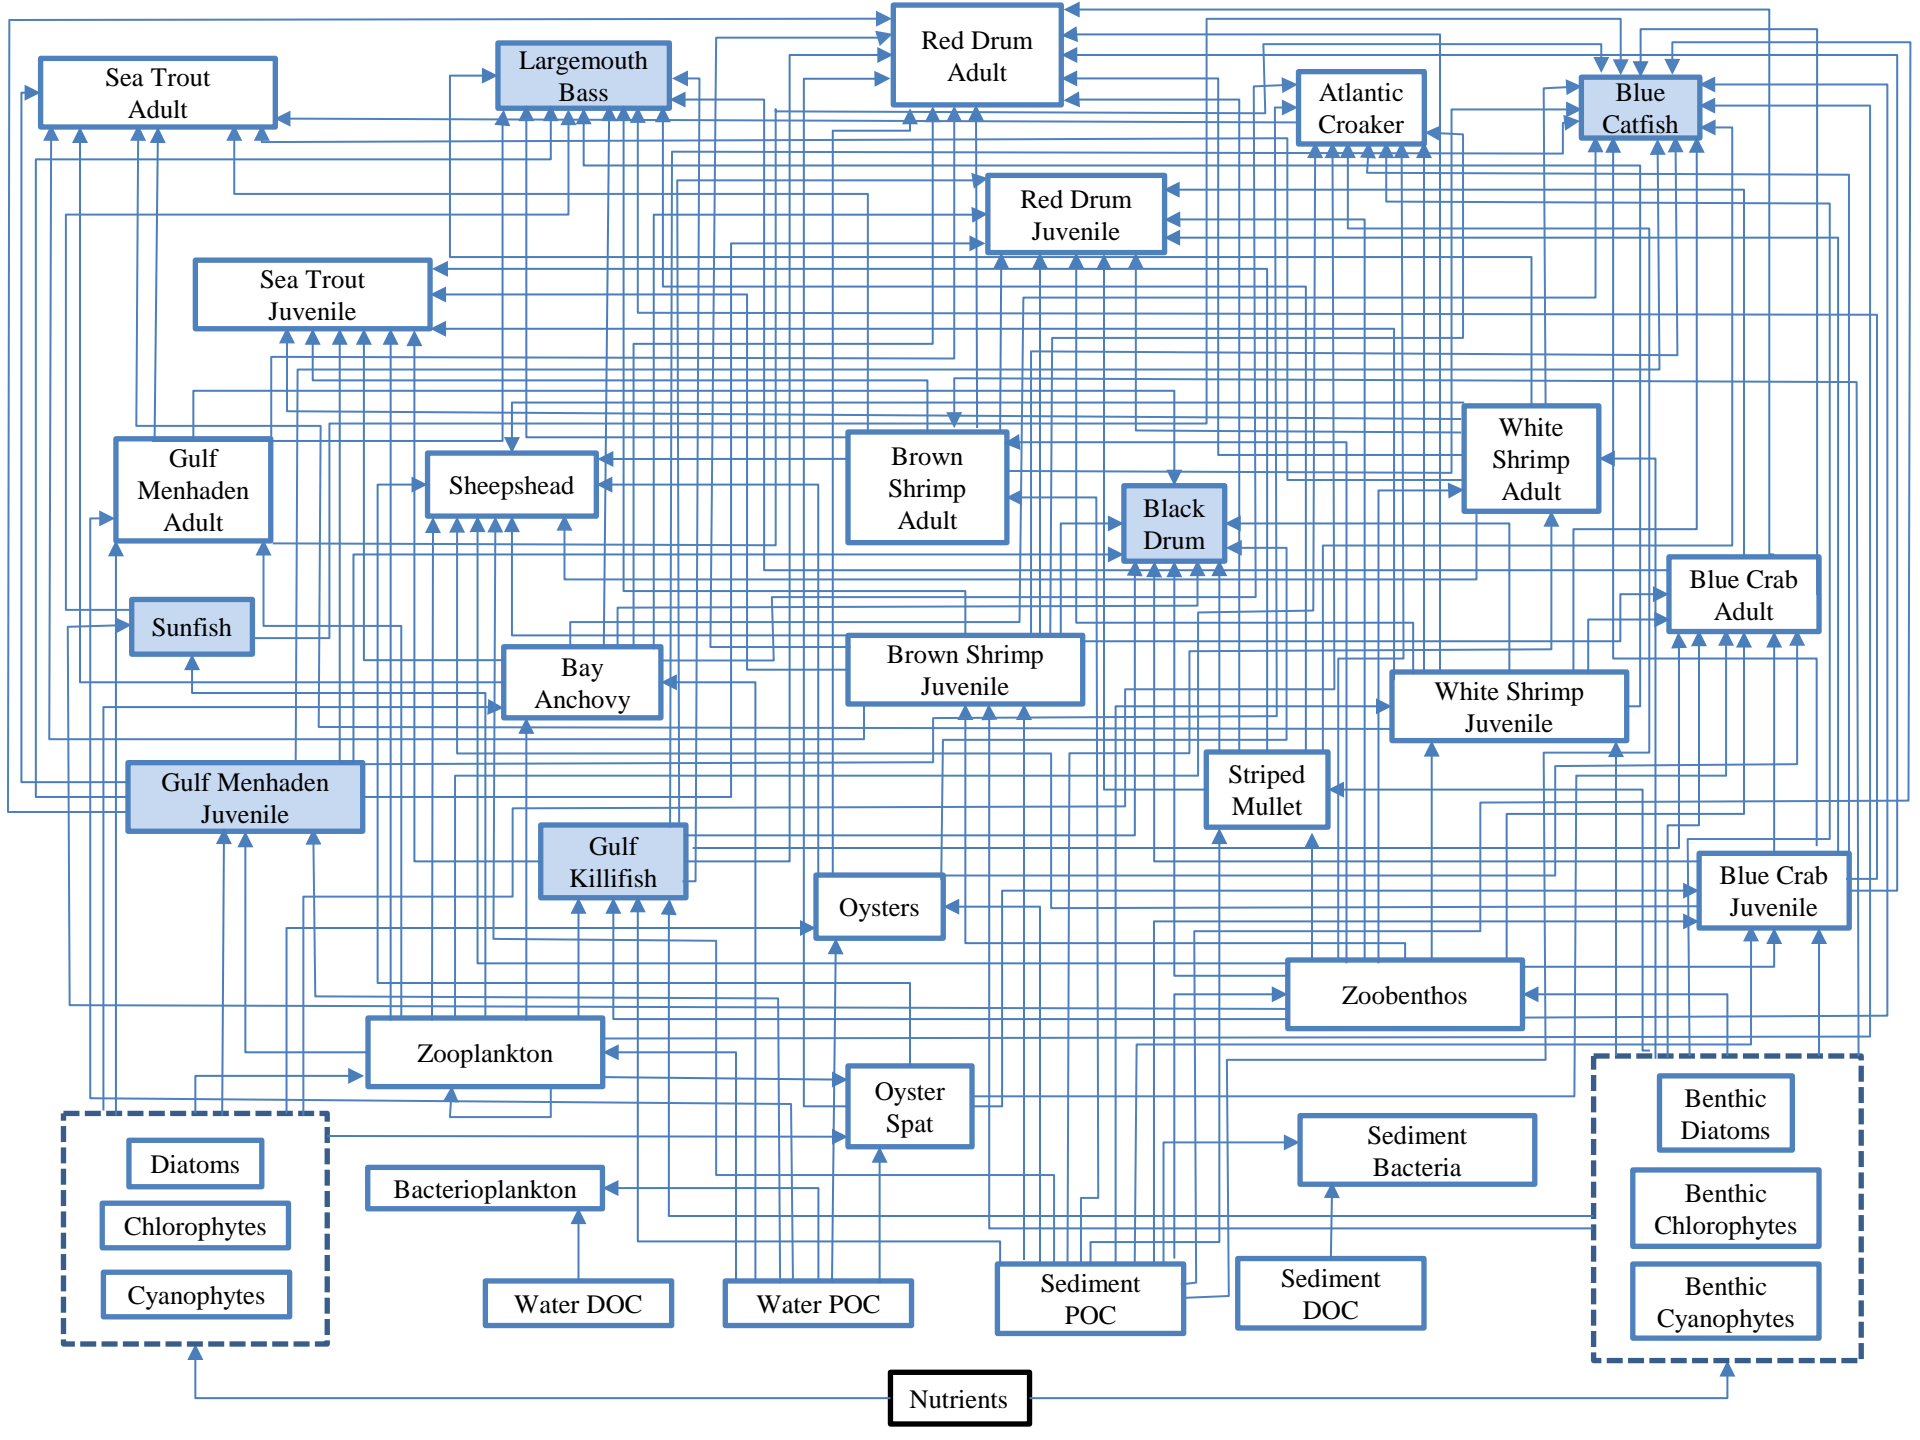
Red Drum Adult

Sea Trout Adult

Largemouth Bass

Atlantic Croaker

Blue Catfish

Red Drum Juvenile

Sea Trout Juvenile

White Shrimp Adult

Gulf Menhaden Adult

Sheepshead

Brown Shrimp Adult

Black Drum

Blue Crab Adult

Sunfish

Bay Anchovy

Brown Shrimp Juvenile

White Shrimp Juvenile

Gulf Menhaden Juvenile

Striped Mullet

Gulf Killifish

Oysters

Blue Crab Juvenile

Zoobenthos

Zooplankton

Oyster Spat

Benthic Diatoms

Diatoms

Sediment Bacteria

Benthic Chlorophytes

Chlorophytes

Bacterioplankton

Cyanophytes

Water DOC

Water POC

Sediment POC

Sediment DOC

Benthic Cyanophytes

Nutrients